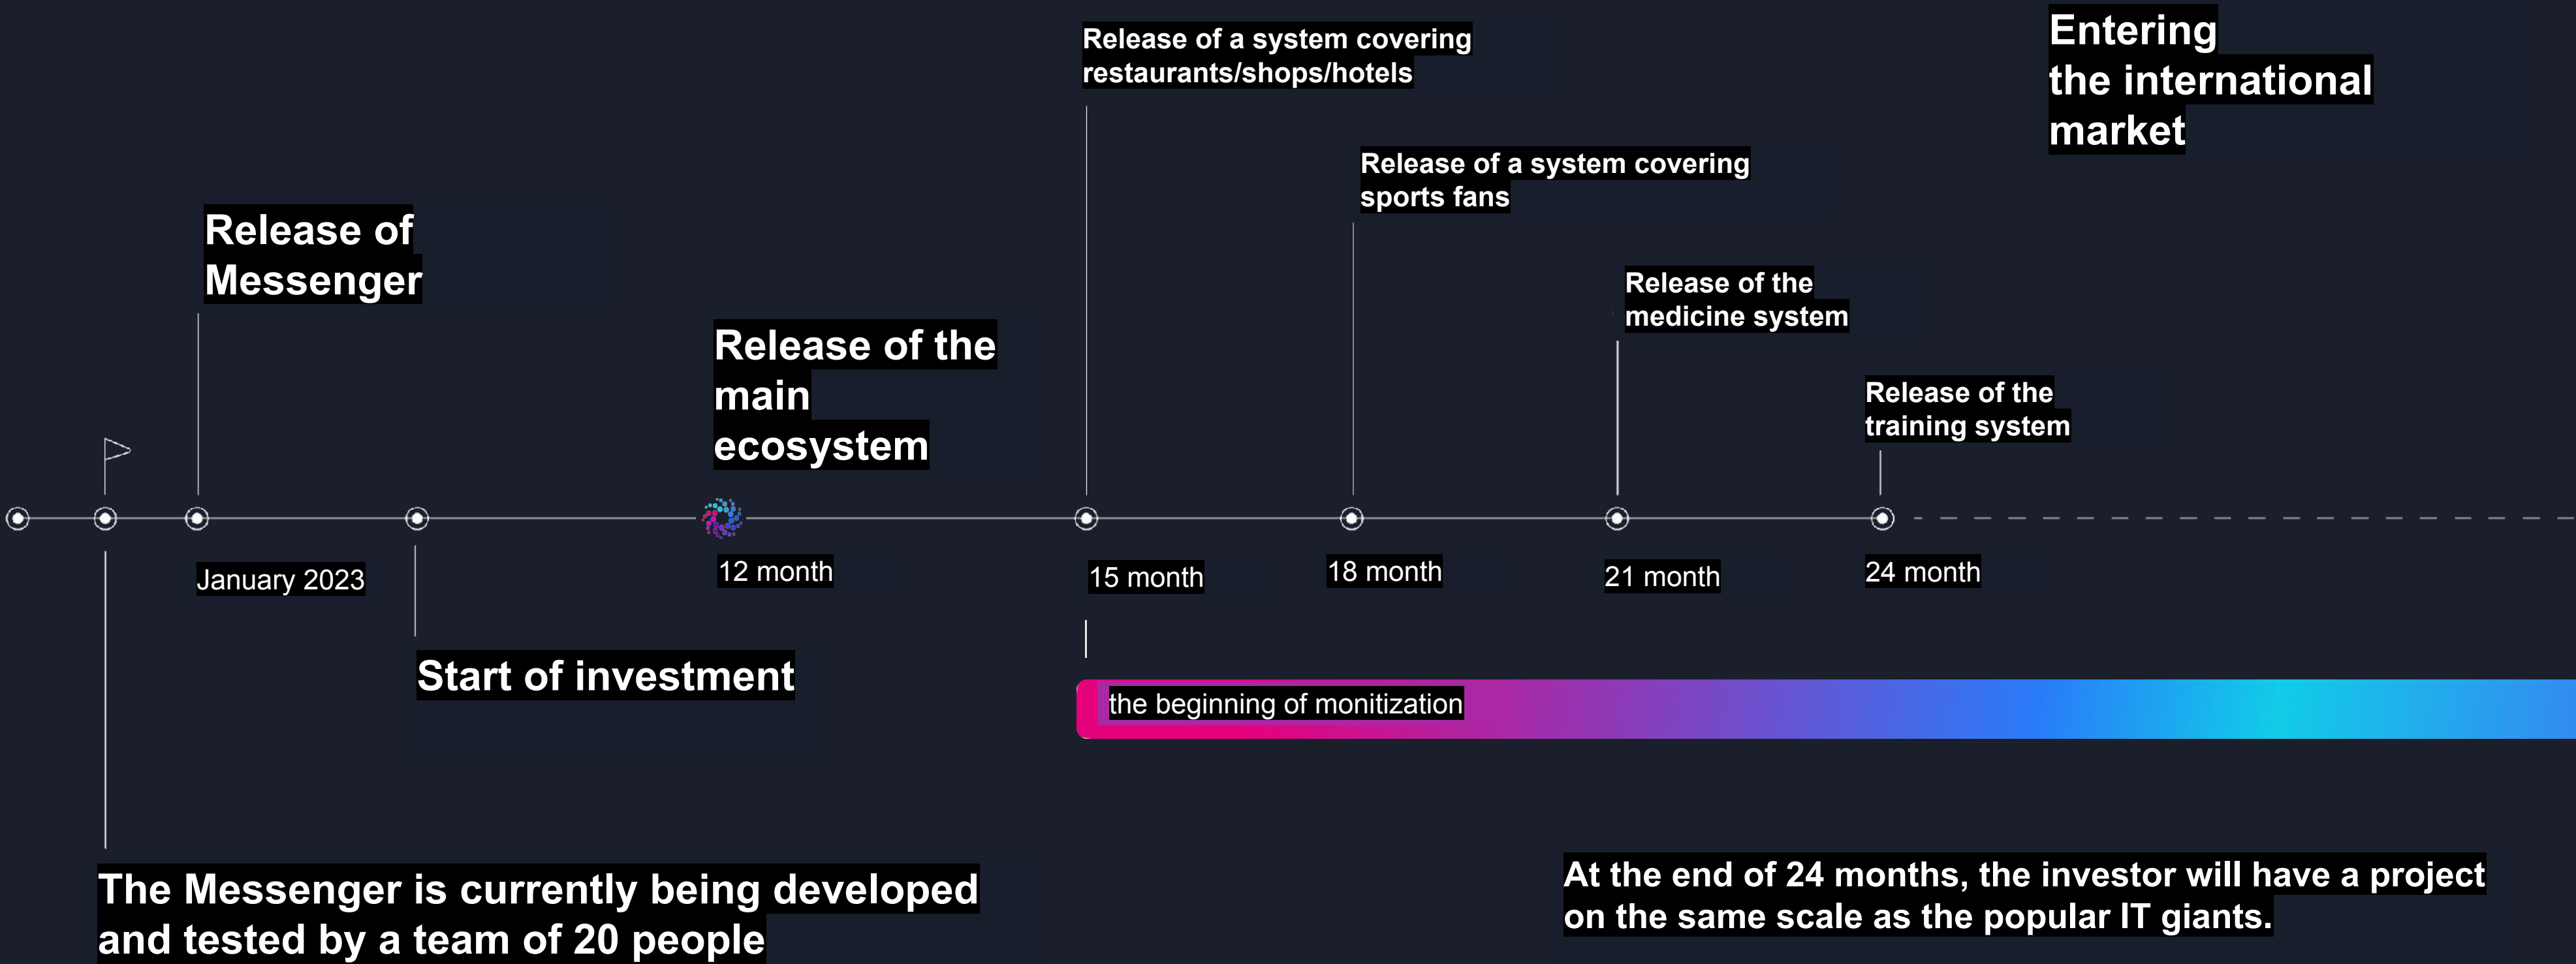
Release of a system covering restaurants/shops/hotels

Entering the international market

Release of a system covering sports fans

Release of Messenger

Release of the main ecosystem

Release of the medicine system

Release of the training system

January 2023

12 month

15 month

18 month

21 month

24 month

Start of investment

the beginning of monitization

The Messenger is currently being developed and tested by a team of 20 people

At the end of 24 months, the investor will have a project on the same scale as the popular IT giants.